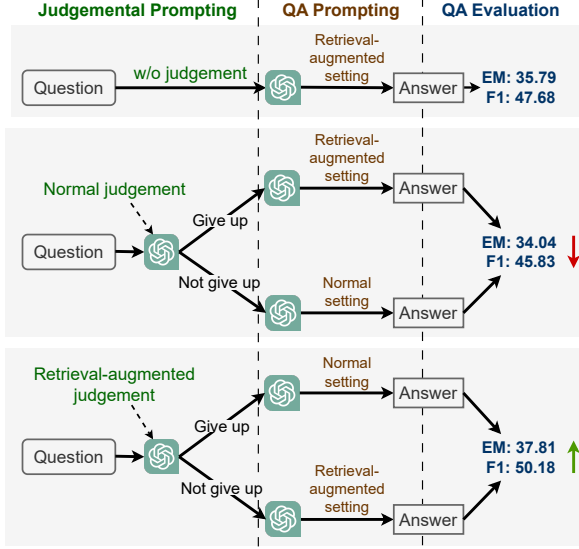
Judgemental Prompting

QA Prompting

QA Evaluation

Question

w/o judgement

Retrieval-augmented setting

Answer

EM: 35.79
F1: 47.68

Normal judgement

Question

Give up

Retrieval-augmented setting

Answer

Not give up

Normal setting

Answer

EM: 34.04
F1: 45.83

Retrieval-augmented judgement

Question

Give up

Normal setting

Answer

Not give up

Retrieval-augmented setting

Answer

EM: 37.81
F1: 50.18